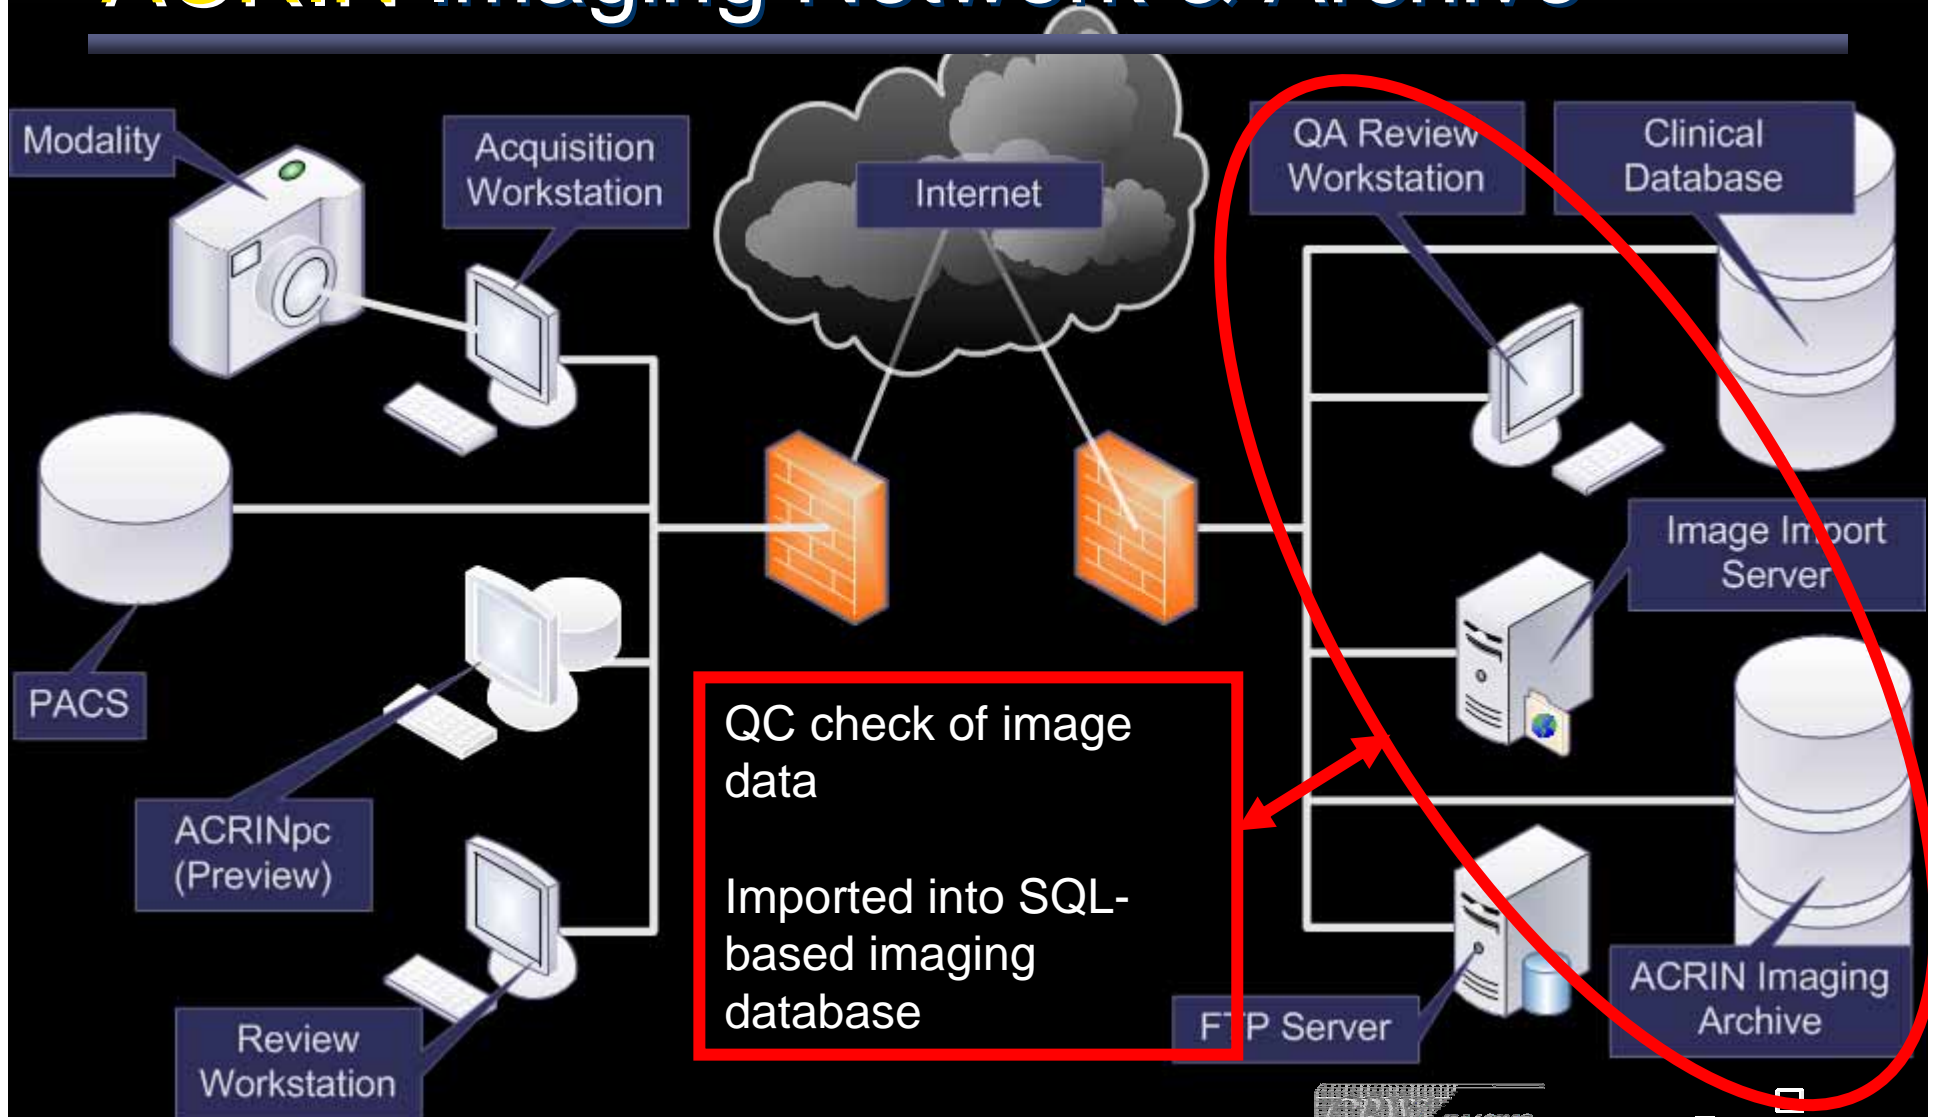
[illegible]

Modality

Acquisition Workstation

Internet

QA Review Workstation

Clinical Database

PACS

Image Import Server

ACRINpc (Preview)

QC check of image data

Imported into SQL-based imaging database

Review Workstation

FTP Server

ACRIN Imaging Archive